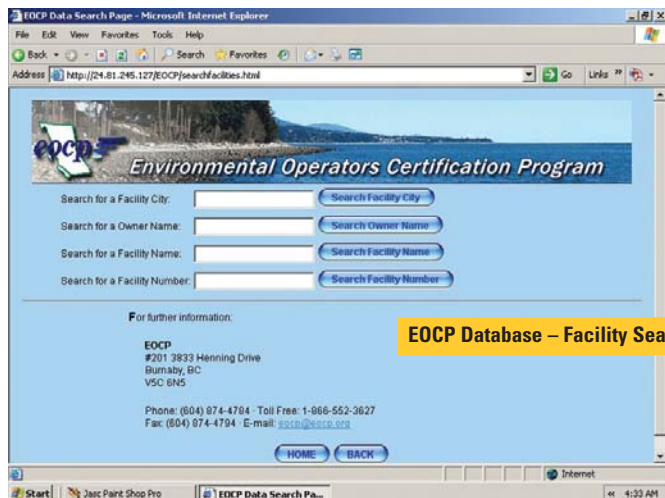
EOCP Data Search Page - Microsoft Internet Explorer

File Edit View Favorites Tools Help

Back Search Favorites

Address http://24.81.245.127/EOCP/searchfacilities.html

Go Links

eocp

Environmental Operators Certification Program

Search for a Facility City: Search Facility City

Search for a Owner Name: Search Owner Name

Search for a Facility Name: Search Facility Name

Search for a Facility Number: Search Facility Number

For further information:

EOCP
#201 3833 Henning Drive
Burnaby, BC
V5C 6N5

Phone: (604) 874-4784 · Toll Free: 1-866-552-3627
Fax: (604) 874-4794 · E-mail: eocp@eocp.org

HOME BACK

EOCP Database – Facility Sea

Internet

Start Jasc Paint Shop Pro EOCP Data Search Pa...

4:33 AM